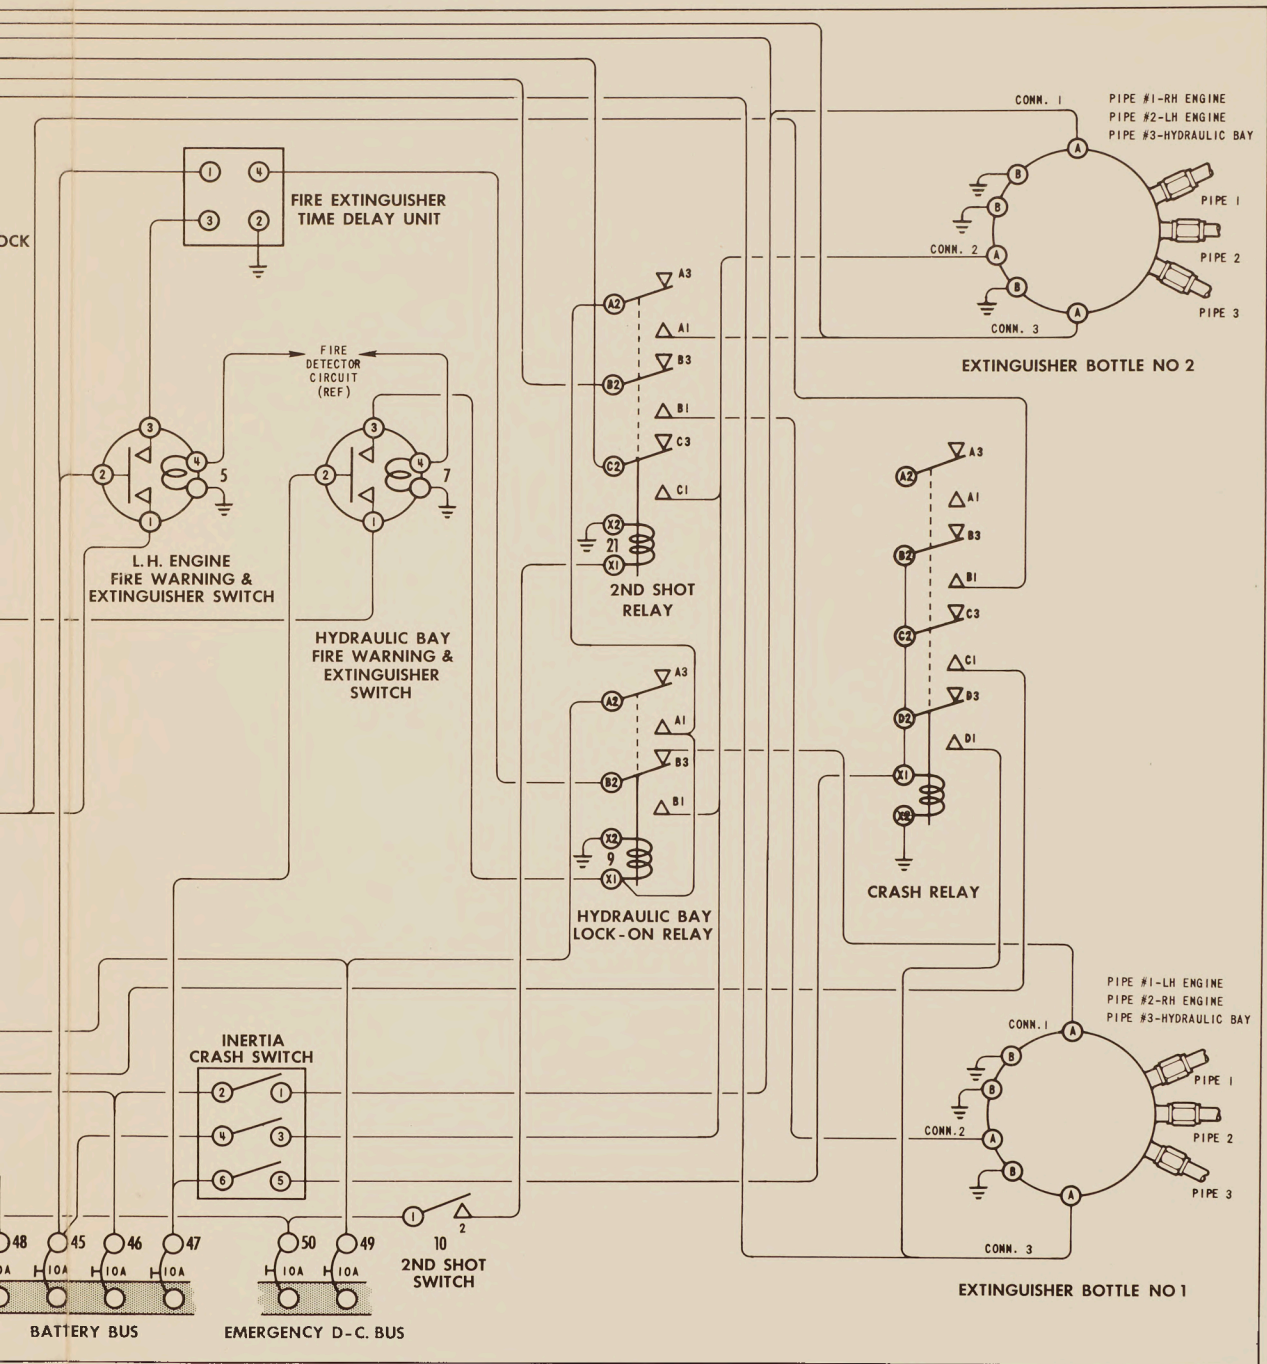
OCK

1 4
3 2
FIRE EXTINGUISHER TIME DELAY UNIT

FIRE DETECTOR CIRCUIT (REF)

3 2 4 1 5
L.H. ENGINE FIRE WARNING & EXTINGUISHER SWITCH

3 2 4 1 7
HYDRAULIC BAY FIRE WARNING & EXTINGUISHER SWITCH

A2 A3 A1 B2 B3 B1 C2 C3 C1 X2 21 X1
2ND SHOT RELAY

A2 A3 A1 B2 B3 B1 X2 9 X1
HYDRAULIC BAY LOCK-ON RELAY

A2 A3 A1 B2 B3 B1 C2 C3 C1 D2 D3 D1 X1 X2
CRASH RELAY

CONN. 1
PIPE #1-RH ENGINE
PIPE #2-LH ENGINE
PIPE #3-HYDRAULIC BAY
A B B A B A
PIPE 1
PIPE 2
PIPE 3
CONN. 2
CONN. 3
EXTINGUISHER BOTTLE NO 2

PIPE #1-LH ENGINE
PIPE #2-RH ENGINE
PIPE #3-HYDRAULIC BAY
CONN. 1
A B B A B A
PIPE 1
PIPE 2
PIPE 3
CONN. 2
CONN. 3
EXTINGUISHER BOTTLE NO 1

INERTIA CRASH SWITCH
2 1
4 3
6 5

48 45 46 47
A 10A 10A 10A
BATTERY BUS

50 49
10A 10A
EMERGENCY D-C. BUS

1 2
10
2ND SHOT SWITCH